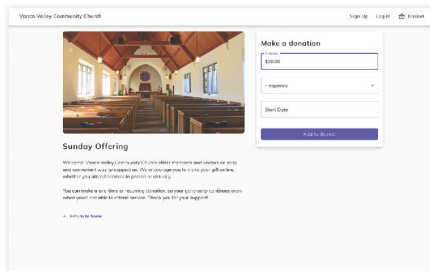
Vance Valley Community Church

Sign Up Log In Basket

Make a donation

Amount
$20.00

Frequency

Start Date

Add to Basket

Sunday Offering

Welcome! Vance Valley Community Church offers members and visitors an easy and convenient way to support us. We encourage you to make your gift online, whether you attend services in person or virtually.

You can make a one-time or recurring donation, so your generosity continues even when you're not able to attend service. Thank you for your support!

← Return to Store